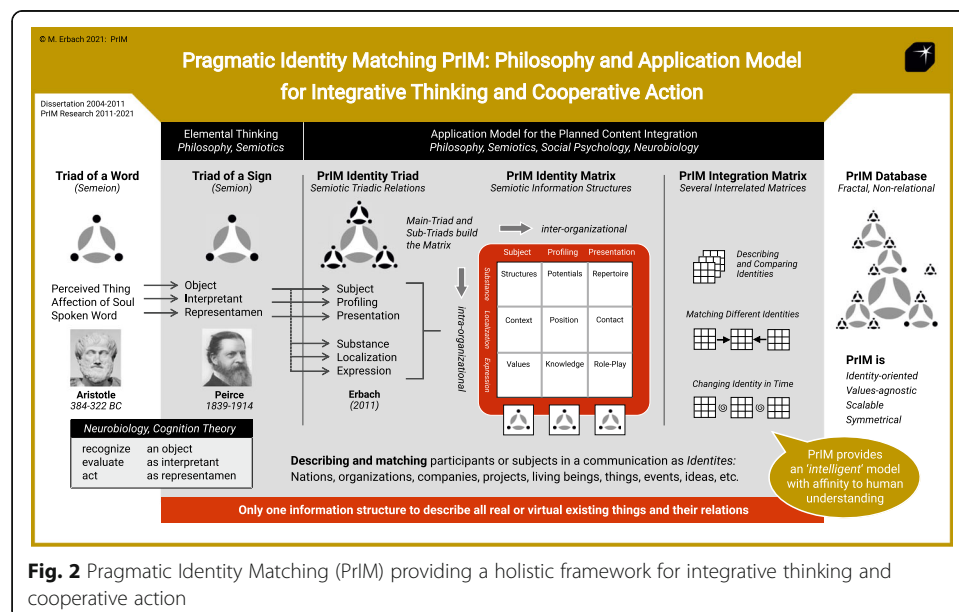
© M. Erbach 2021: PrIM

Pragmatic Identity Matching PrIM: Philosophy and Application Model for Integrative Thinking and Cooperative Action

Dissertation 2004-2011
PrIM Research 2011-2021

Elemental Thinking
Philosophy, Semiotics

Application Model for the Planned Content Integration
Philosophy, Semiotics, Social Psychology, Neurobiology

Triad of a Word
(Semeion)

Perceived Thing
Affection of Soul
Spoken Word

Aristotle
384-322 BC

Triad of a Sign
(Semion)

Object
Interpretant
Representamen

Peirce
1839-1914

PrIM Identity Triad
Semiotic Triadic Relations

Main-Triad and Sub-Triads build the Matrix

Subject
Profiling
Presentation

Substance
Localization
Expression

Erbach
(2011)

intra-organizational

PrIM Identity Matrix
Semiotic Information Structures

inter-organizational

| | Subject | Profiling | Presentation |
|---|---|---|---|
| Substance | Structures | Potentials | Repertoire |
| Localization | Context | Position | Contact |
| Expression | Values | Knowledge | Role-Play |

PrIM Integration Matrix
Several Interrelated Matrices

Describing and Comparing Identities

Matching Different Identities

Changing Identity in Time

PrIM Database
Fractal, Non-relational

PrIM is
Identity-oriented
Values-agnostic
Scalable
Symmetrical

Neurobiology, Cognition Theory

| recognize | an object |
|---|---|
| evaluate | as interpretant |
| act | as representamen |

Describing and matching participants or subjects in a communication as Identites: Nations, organizations, companies, projects, living beings, things, events, ideas, etc.

PrIM provides an 'intelligent' model with affinity to human understanding

Only one information structure to describe all real or virtual existing things and their relations

Fig. 2 Pragmatic Identity Matching (PrIM) providing a holistic framework for integrative thinking and cooperative action